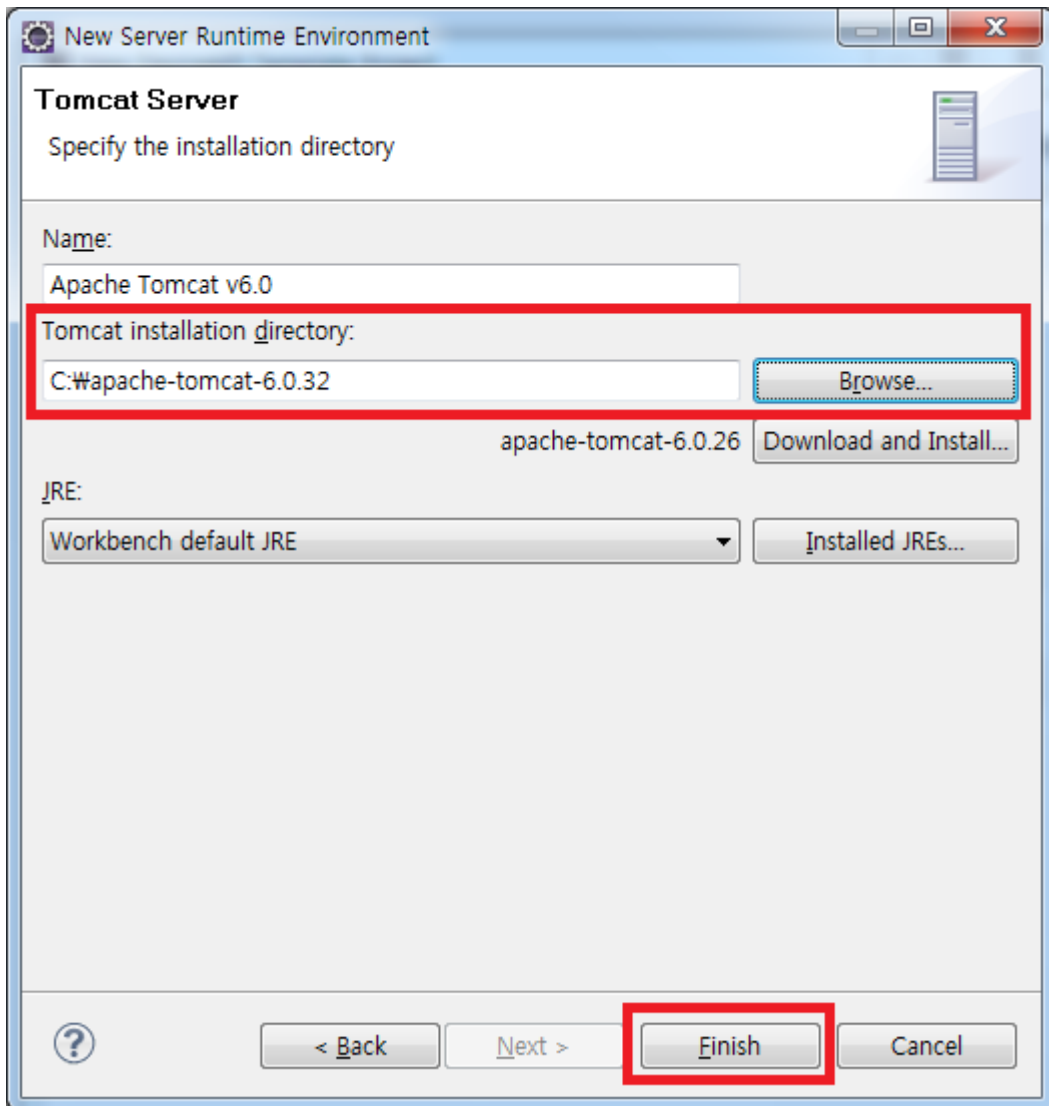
New Server Runtime Environment

Tomcat Server

Specify the installation directory

Name:

Apache Tomcat v6.0

Tomcat installation directory:

C:₩apache-tomcat-6.0.32

Browse...

apache-tomcat-6.0.26

Download and Install...

JRE:

Workbench default JRE

Installed JREs...

?

< Back

Next >

Finish

Cancel